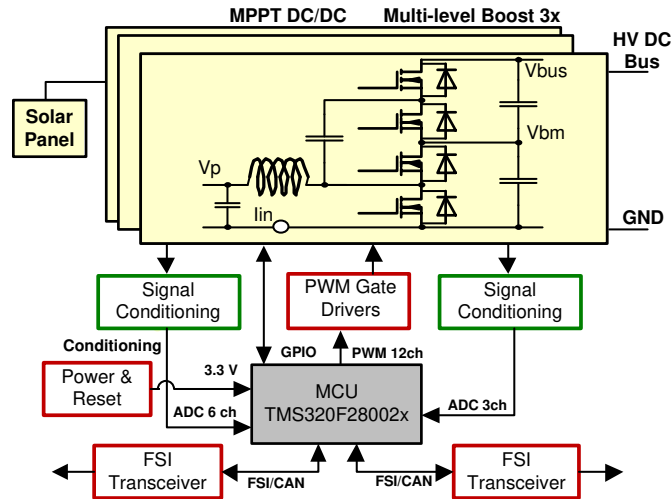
MPPT DC/DC
Multi-level Boost 3x
HV DC Bus
Solar Panel
Vbus
Vbm
Vp
Iin
GND
Signal Conditioning
PWM Gate Drivers
Signal Conditioning
Conditioning
GPIO
PWM 12ch
3.3 V
Power & Reset
MCU TMS320F28002x
ADC 6 ch
ADC 3ch
FSI Transceiver
FSI/CAN
FSI/CAN
FSI Transceiver